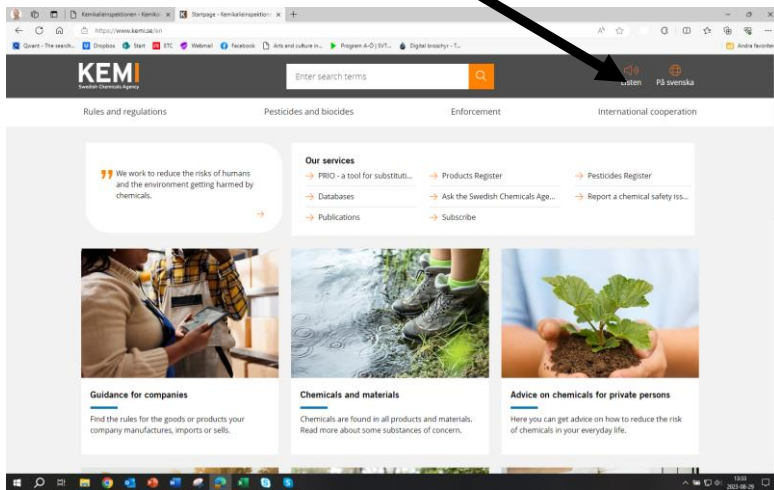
Kemikalieinspektionen - Kemikal x
Startpage - Kemikalieinspektionen x
+

https://www.kemi.se/en

Qvant - The search... Dropbox Start ETC Webmail Facebook Arts and culture in... Program A-Ö | SVT... Digital broschyr - T...
Andra favoriter

KEMI
Swedish Chemicals Agency

Enter search terms

Listen
På svenska

Rules and regulations
Pesticides and biocides
Enforcement
International cooperation

We work to reduce the risks of humans and the environment getting harmed by chemicals.

Our services
→ PRIO - a tool for substituti...
→ Products Register
→ Pesticides Register
→ Databases
→ Ask the Swedish Chemicals Age...
→ Report a chemical safety iss...
→ Publications
→ Subscribe

Guidance for companies
Find the rules for the goods or products your company manufactures, imports or sells.

Chemicals and materials
Chemicals are found in all products and materials. Read more about some substances of concern.

Advice on chemicals for private persons
Here you can get advice on how to reduce the risk of chemicals in your everyday life.

13:33
2023-08-29